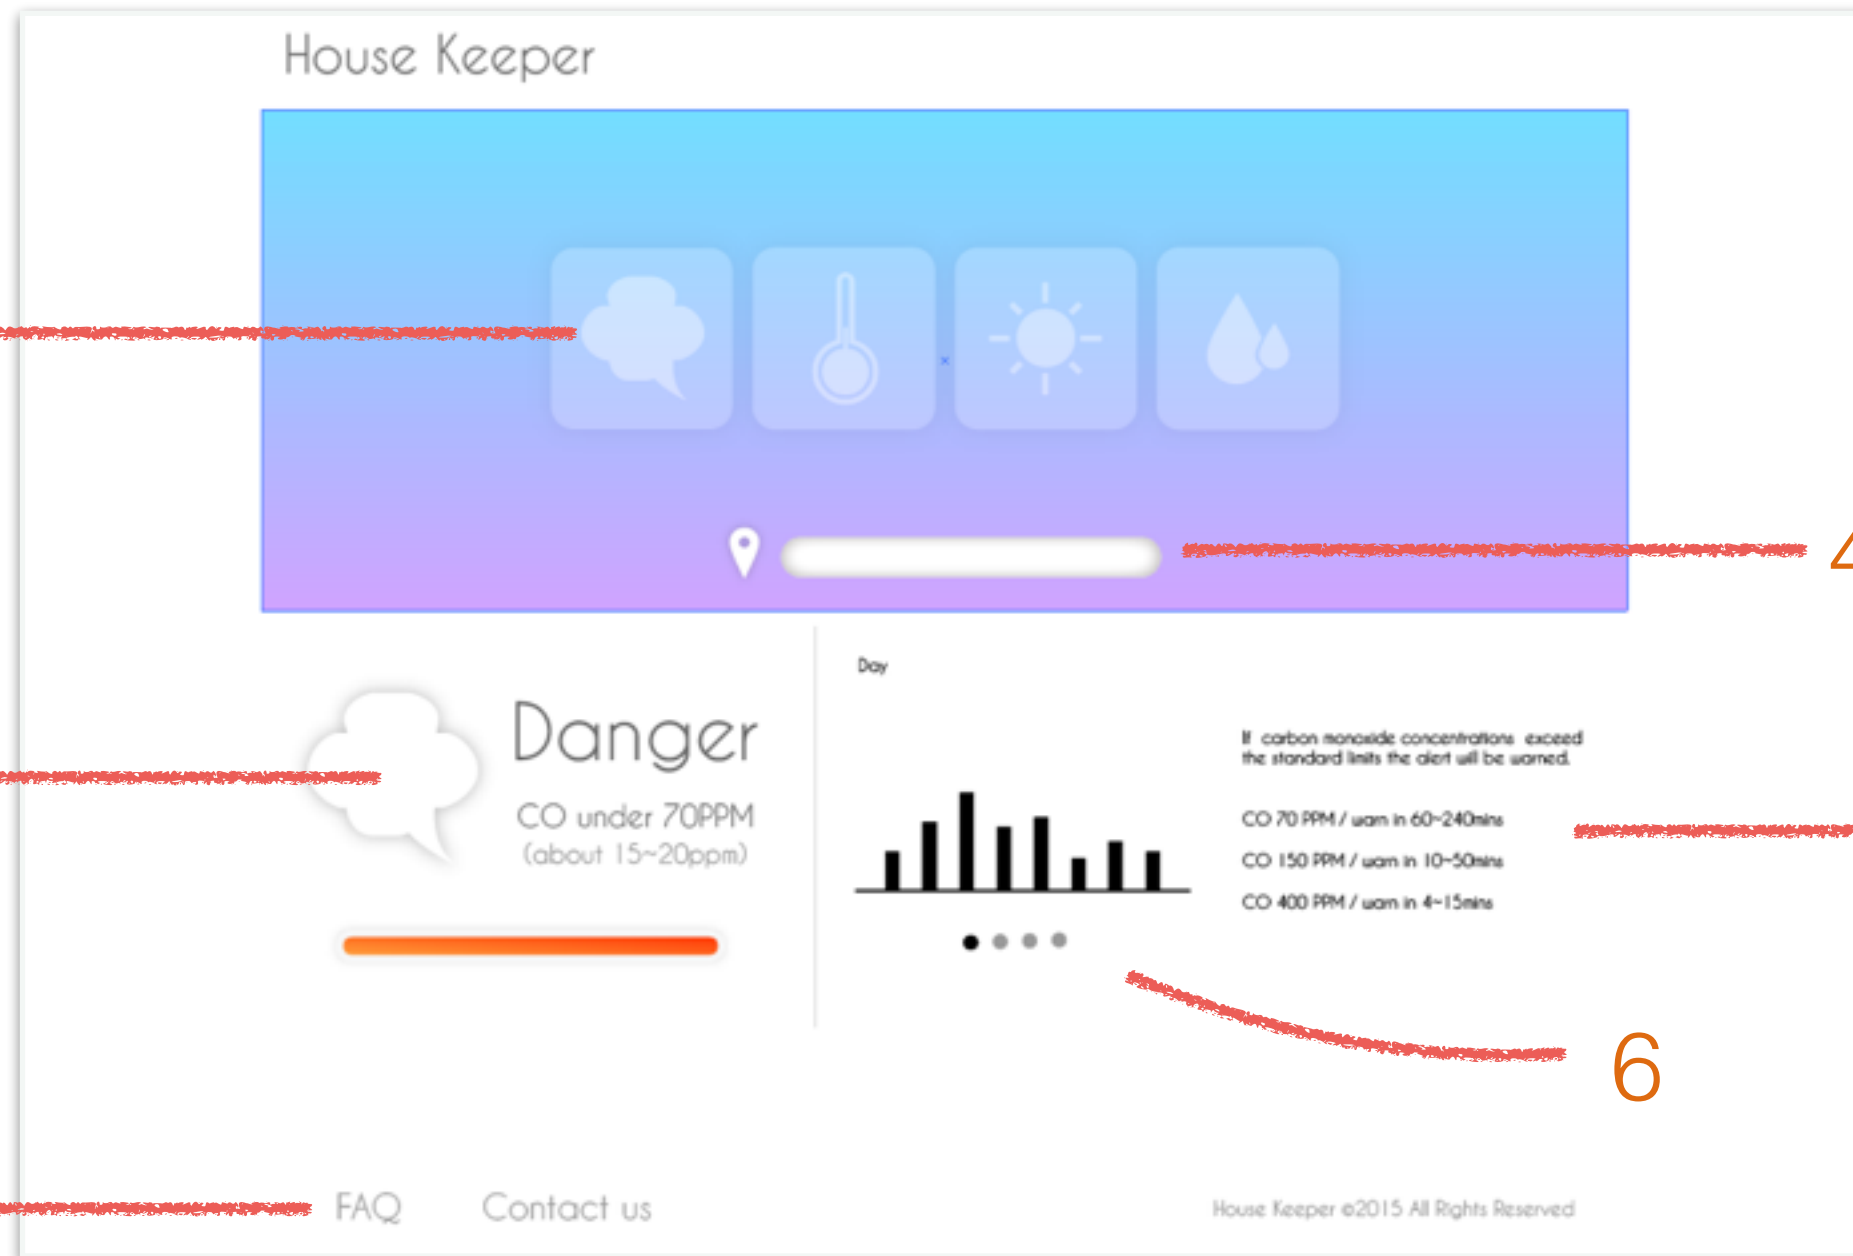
House Keeper

4

Danger

CO under 70PPM
(about 15~20ppm)

Day

If carbon monoxide concentrations exceed the standard limits the alert will be warned.

CO 70 PPM / warn in 60~240mins

CO 150 PPM / warn in 10~50mins

CO 400 PPM / warn in 4~15mins

6

FAQ Contact us

House Keeper ©2015 All Rights Reserved